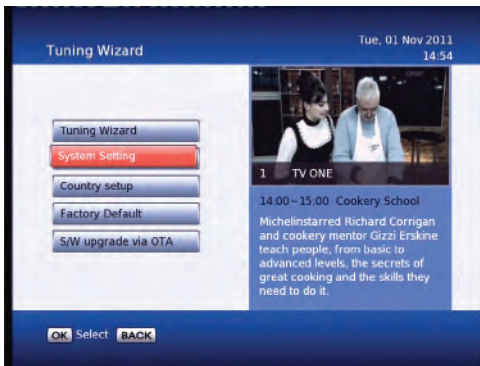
Tuning Wizard

Tue, 01 Nov 2011
14:54

Tuning Wizard
System Setting
Country setup
Factory Default
S/W upgrade via OTA

1 TV ONE

14:00~15:00 Cookery School
Michelinstarred Richard Corrigan and cookery mentor Gizzi Erskine teach people, from basic to advanced levels, the secrets of great cooking and the skills they need to do it.

OK Select BACK